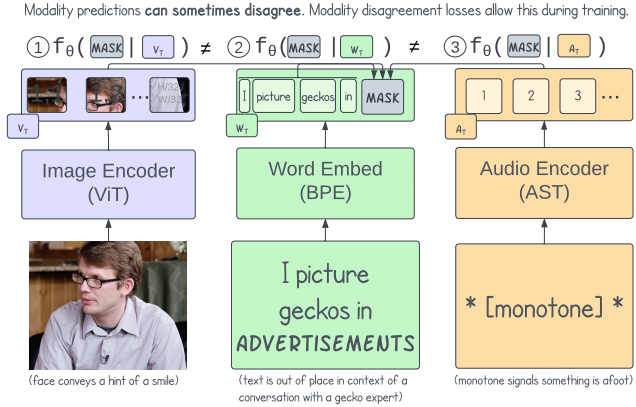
Modality predictions **can sometimes disagree**. Modality disagreement losses allow this during training.

① $f_\theta($ MASK | $V_T$ $)$ ≠ ② $f_\theta($ MASK | $W_T$ $)$ ≠ ③ $f_\theta($ MASK | $A_T$ $)$

... H/32 W/32

$V_T$

I picture geckos in MASK

$W_T$

1 2 3 ...

$A_T$

Image Encoder (ViT)

Word Embed (BPE)

Audio Encoder (AST)

I picture geckos in ADVERTISEMENTS

* [monotone] *

(face conveys a hint of a smile)

(text is out of place in context of a conversation with a gecko expert)

(monotone signals something is afoot)